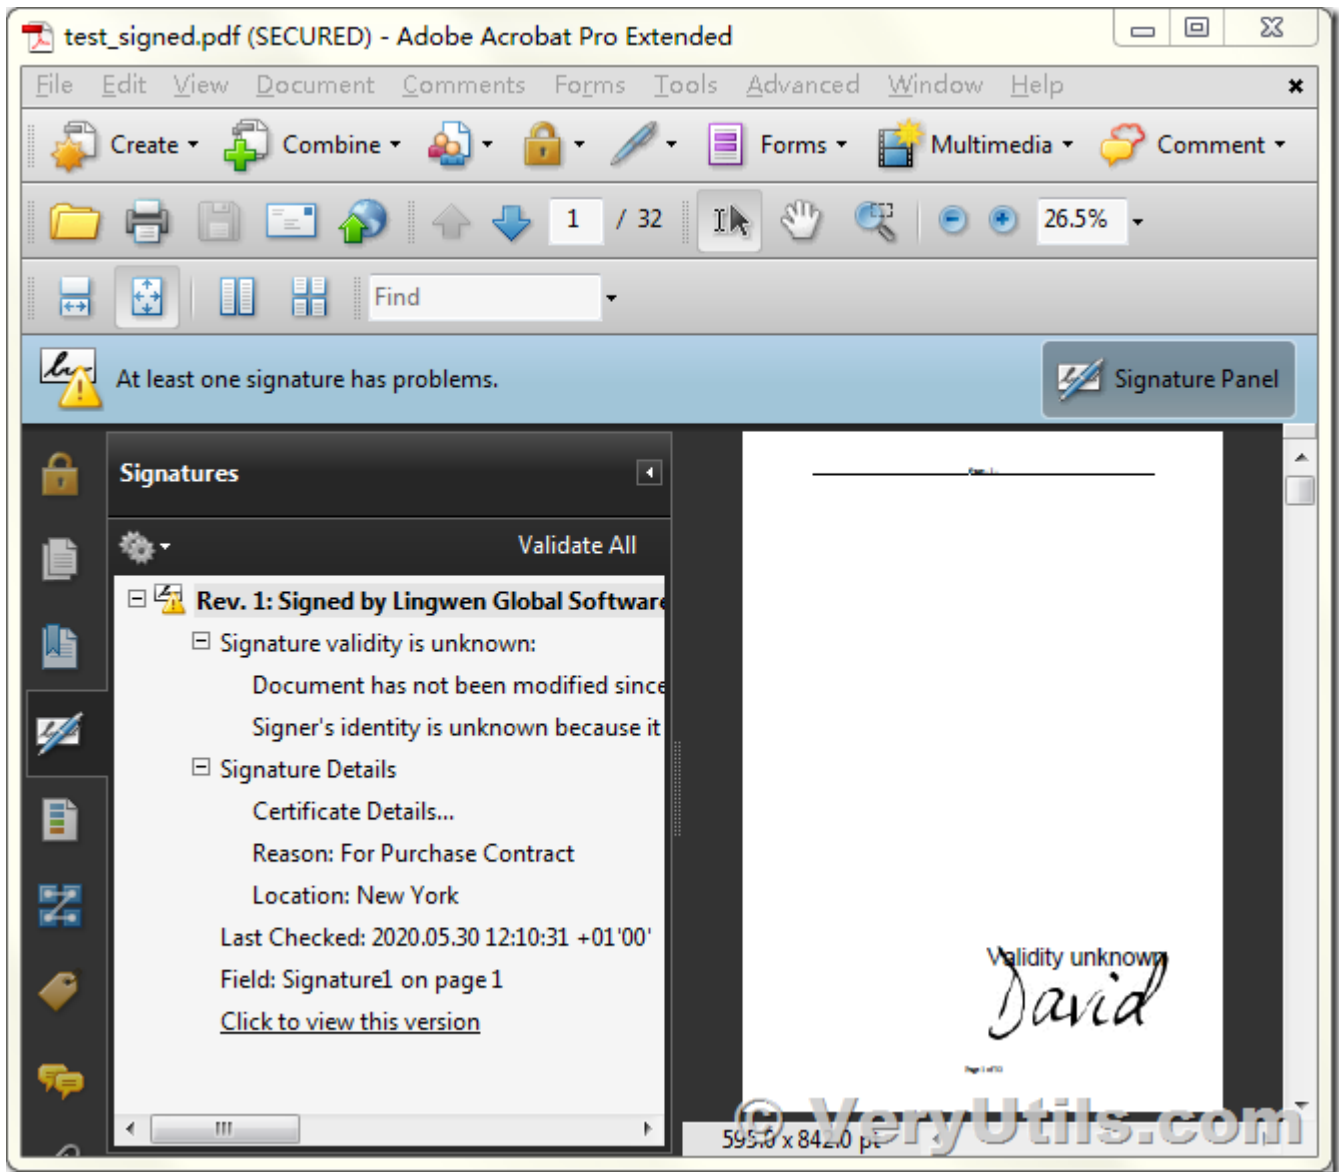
test_signed.pdf (SECURED) - Adobe Acrobat Pro Extended

File Edit View Document Comments Forms Tools Advanced Window Help

Create Combine Forms Multimedia Comment

1 / 32 26.5%

Find

At least one signature has problems.

Signature Panel

Signatures

Validate All

Rev. 1: Signed by Lingwen Global Software

Signature validity is unknown:

Document has not been modified since

Signer's identity is unknown because it

Signature Details

Certificate Details...

Reason: For Purchase Contract

Location: New York

Last Checked: 2020.05.30 12:10:31 +01'00'

Field: Signature1 on page 1

Click to view this version

Validity unknown

David

595.0 x 842.0 pt

© VeryUtils.com